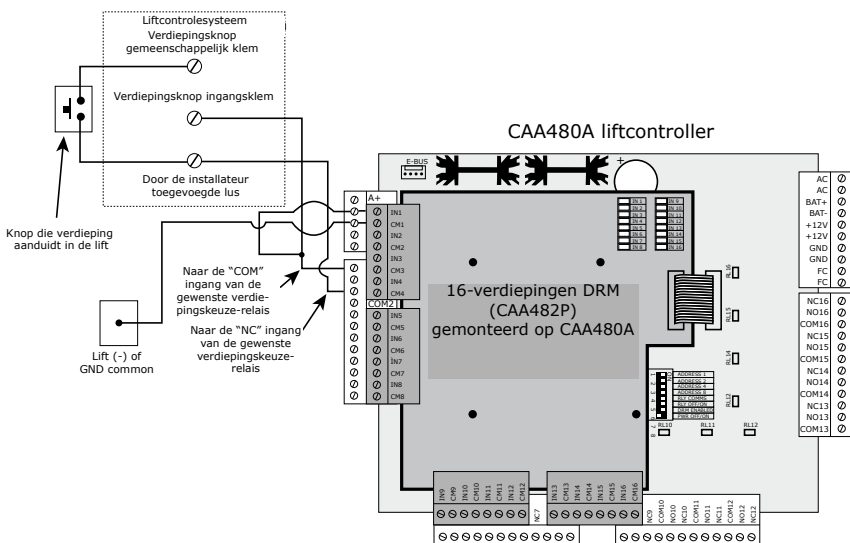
Liftcontrolesysteem
Verdiepingsknop gemeenschappelijk klem

Verdiepingsknop ingangsklem

Door de installateur toegevoegde lus

Knop die verdieping aanduidt in de lift

CAA480A liftcontroller

E-BUS

A+
IN1
CM1
IN2
CM2
IN3
CM3
IN4
CM4
COM2
IN5
CM5
IN6
CM6
IN7
CM7
IN8
CM8

Naar de "COM" ingang van de gewenste verdiepingskeuze-relais

Naar de "NC" ingang van de gewenste verdiepingskeuze-relais

Lift (-) of GND common

16-verdiepingen DRM (CAA482P) gemonteerd op CAA480A

IN 1
IN 2
IN 3
IN 4
IN 5
IN 6
IN 7
IN 8
IN 9
IN 10
IN 11
IN 12
IN 13
IN 14
IN 15
IN 16

ADDRESS 1
ADDRESS 2
ADDRESS 4
ADDRESS 8
RLY CONFIG
RLY OPTION
DRM ENABLE
FW OPTION

RL16
RL15
RL14
RL13
RL10
RL11
RL12

AC
AC
BAT+
BAT-
+12V
+12V
GND
GND
FC
FC

NC16
NO16
COM16
NC15
NO15
COM15
NC14
NO14
COM14
NC13
NO13
COM13

IN9
CM9
IN10
CM10
IN11
CM11
IN12
CM12
NC7
IN13
CM13
IN14
CM14
IN15
CM15
IN16
CM16

NC9
COM10
NO10
NC10
COM11
NO11
NC11
COM12
NO12
NC12